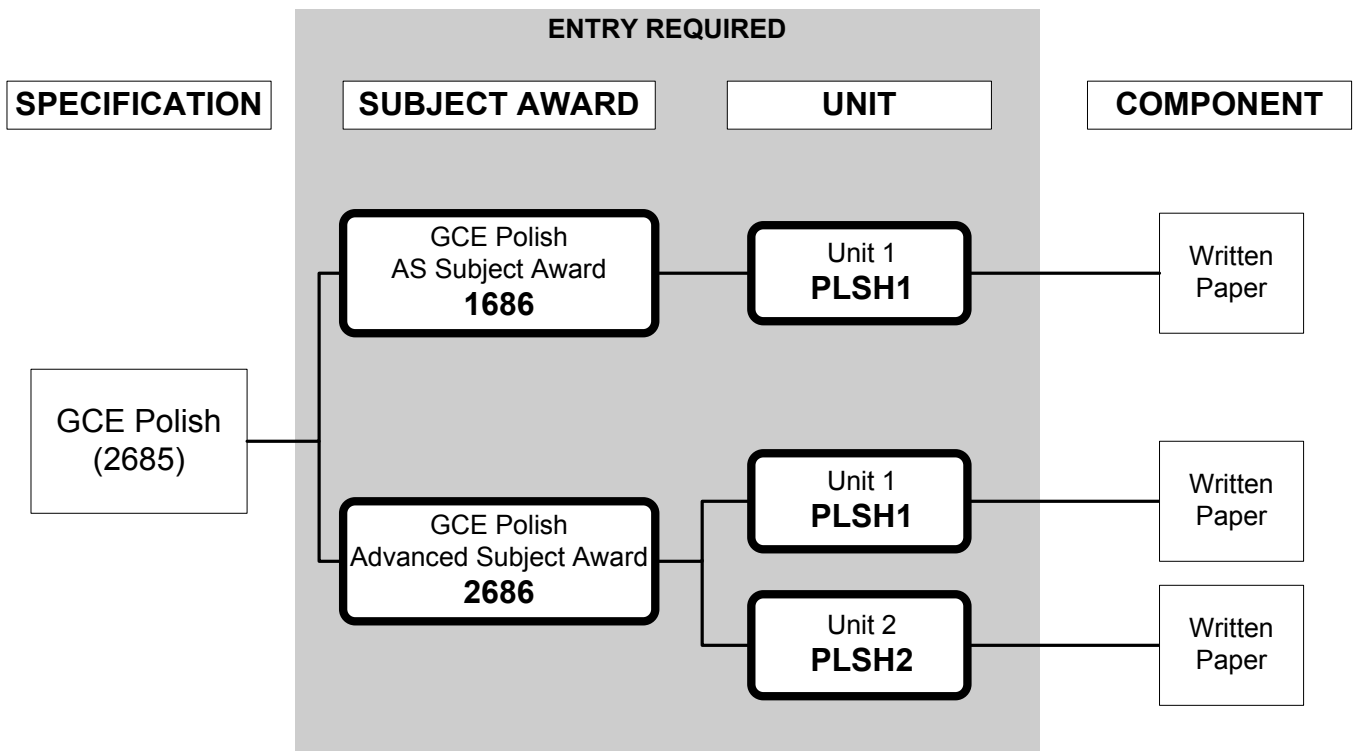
ENTRY REQUIRED

SPECIFICATION

SUBJECT AWARD

UNIT

COMPONENT

GCE Polish
AS Subject Award
1686

Unit 1
PLSH1

Written Paper

GCE Polish
(2685)

GCE Polish
Advanced Subject Award
2686

Unit 1
PLSH1

Written Paper

Unit 2
PLSH2

Written Paper